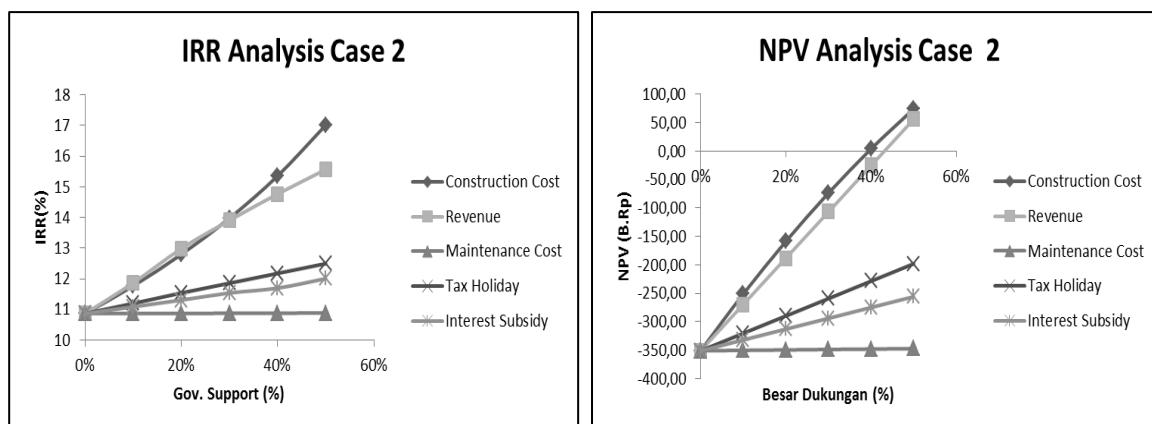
IRR Analysis Case 2

18
17
16
15
14
13
12
11
10

IRR(%)

0%
20%
40%
60%

Gov. Support (%)

Construction Cost
Revenue
Maintenance Cost
Tax Holiday
Interest Subsidy

NPV Analysis Case 2

100,00
50,00
0,00
-50,00
-100,00
-150,00
-200,00
-250,00
-300,00
-350,00
-400,00

NPV (B.Rp)

0%
20%
40%
60%

Besar Dukungan (%)

Construction Cost
Revenue
Maintenance Cost
Tax Holiday
Interest Subsidy